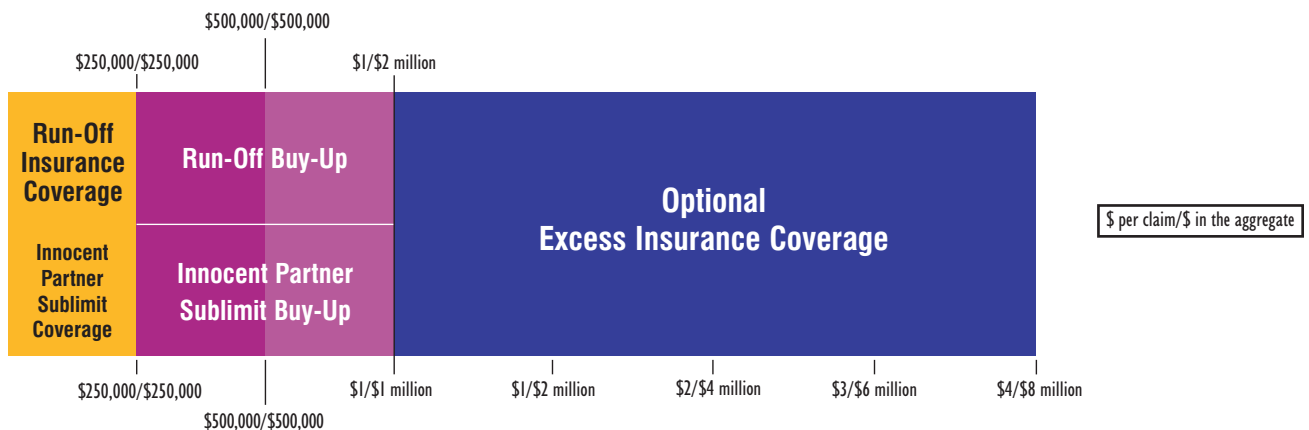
$500,000/$500,000

$250,000/$250,000

$1/$2 million

Run-Off Insurance Coverage

Run-Off Buy-Up

Optional Excess Insurance Coverage

$ per claim/$ in the aggregate

Innocent Partner Sublimit Coverage

Innocent Partner Sublimit Buy-Up

$250,000/$250,000

$1/$1 million

$1/$2 million

$2/$4 million

$3/$6 million

$4/$8 million

$500,000/$500,000